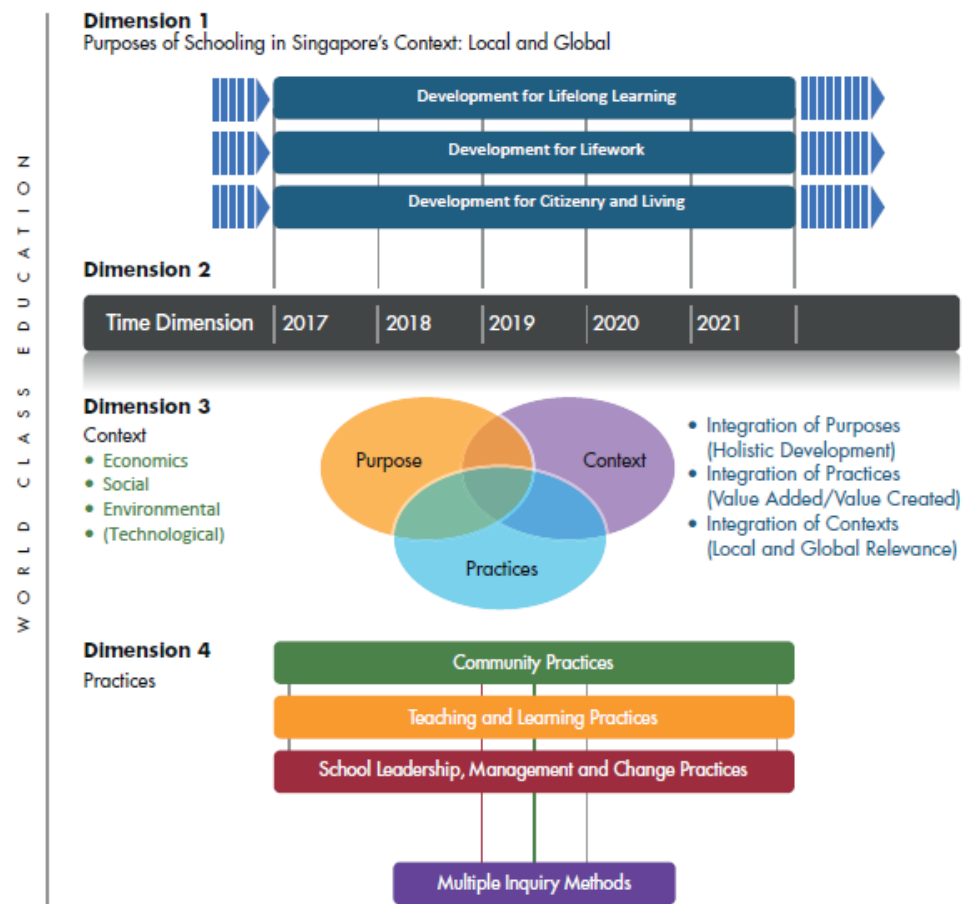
WORLD CLASS EDUCATION

Dimension 1
Purposes of Schooling in Singapore's Context: Local and Global

Development for Lifelong Learning
Development for Lifework
Development for Citizenry and Living

Dimension 2

Time Dimension | 2017 | 2018 | 2019 | 2020 | 2021

Dimension 3
Context
• Economics
• Social
• Environmental
• (Technological)

Purpose
Context
Practices

• Integration of Purposes (Holistic Development)
• Integration of Practices (Value Added/Value Created)
• Integration of Contexts (Local and Global Relevance)

Dimension 4
Practices

Community Practices
Teaching and Learning Practices
School Leadership, Management and Change Practices

Multiple Inquiry Methods